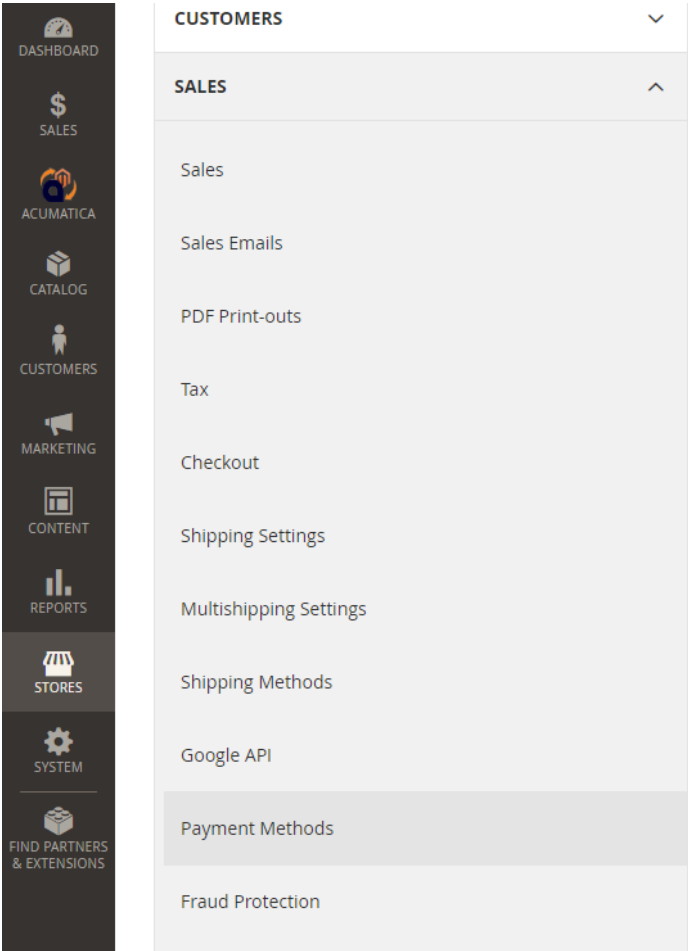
DASHBOARD

SALES

ACUMATICA

CATALOG

CUSTOMERS

MARKETING

CONTENT

REPORTS

STORES

SYSTEM

FIND PARTNERS & EXTENSIONS

CUSTOMERS

SALES

Sales

Sales Emails

PDF Print-outs

Tax

Checkout

Shipping Settings

Multishipping Settings

Shipping Methods

Google API

Payment Methods

Fraud Protection